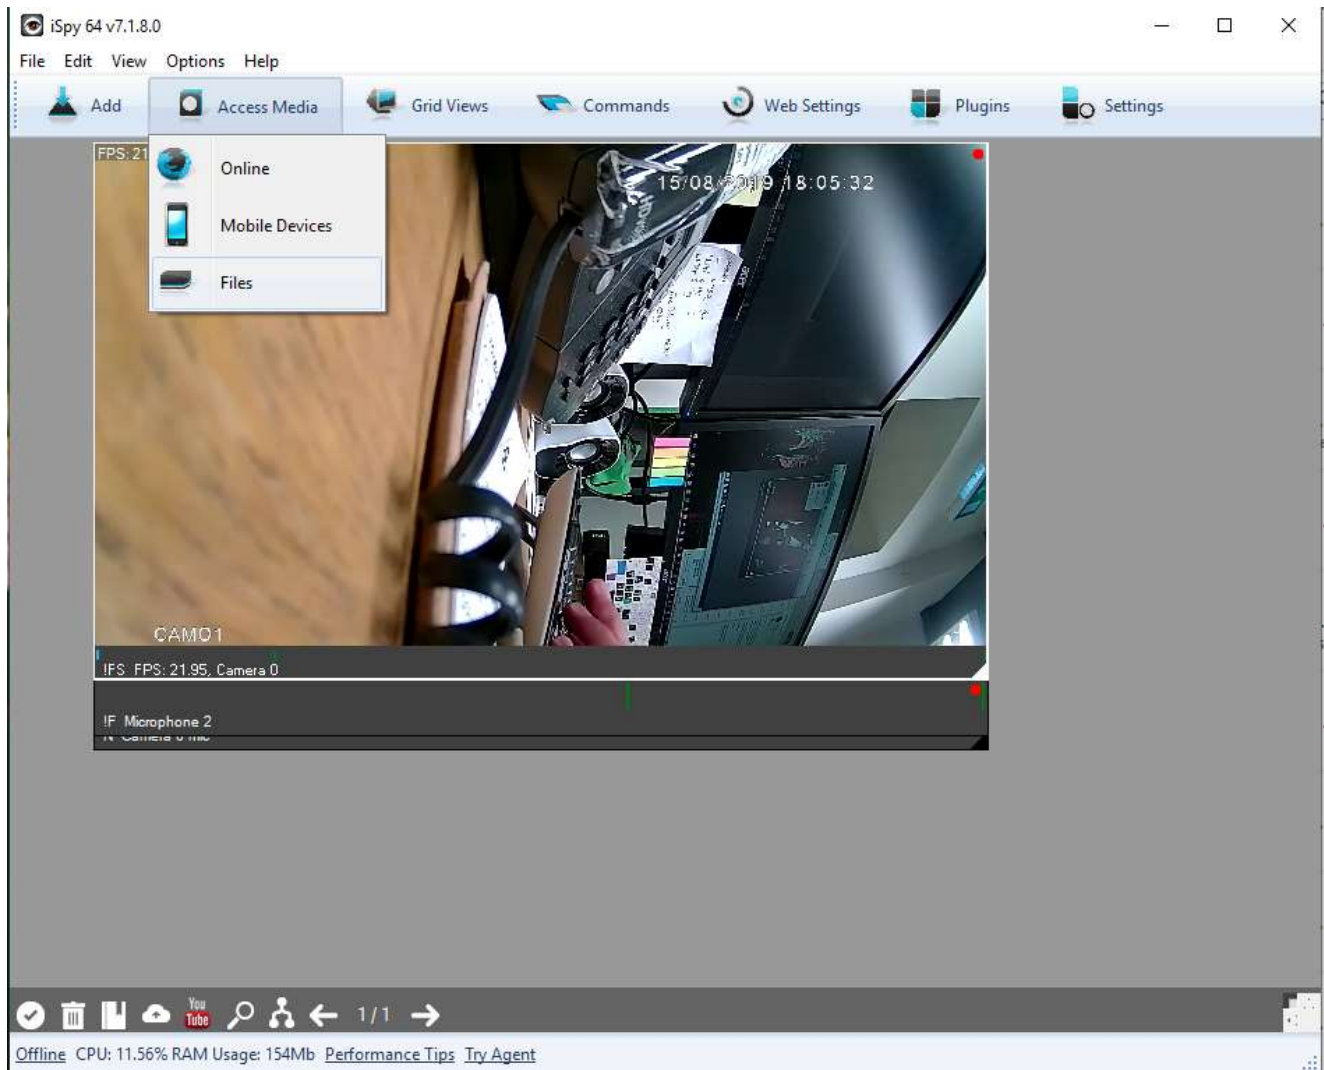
iSpy 64 v7.1.8.0

File Edit View Options Help

Add Access Media Grid Views Commands Web Settings Plugins Settings

FPS: 21

Online

Mobile Devices

Files

15/08/2019 18:05:32

CAM01

!FS FPS: 21.95, Camera 0

!F Microphone 2

N Camera 0 mic

You Tube

1/1

Offline CPU: 11.56% RAM Usage: 154Mb Performance Tips Try Agent